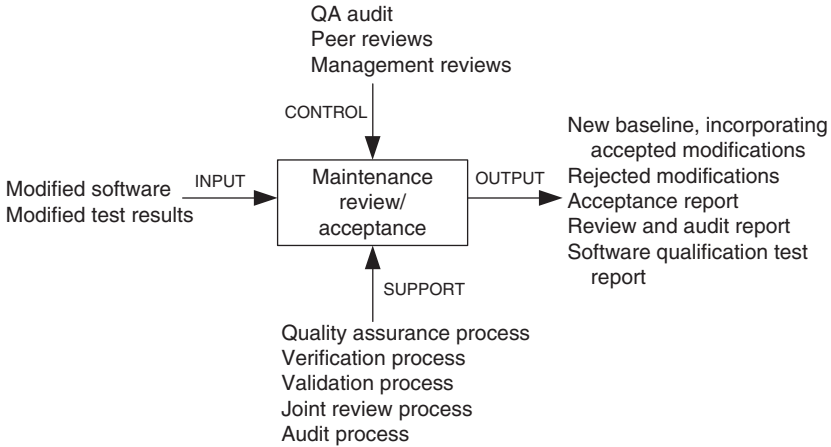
QA audit
Peer reviews
Management reviews

CONTROL

INPUT

Modified software
Modified test results

Maintenance review/ acceptance

OUTPUT

New baseline, incorporating accepted modifications
Rejected modifications
Acceptance report
Review and audit report
Software qualification test report

SUPPORT

Quality assurance process
Verification process
Validation process
Joint review process
Audit process